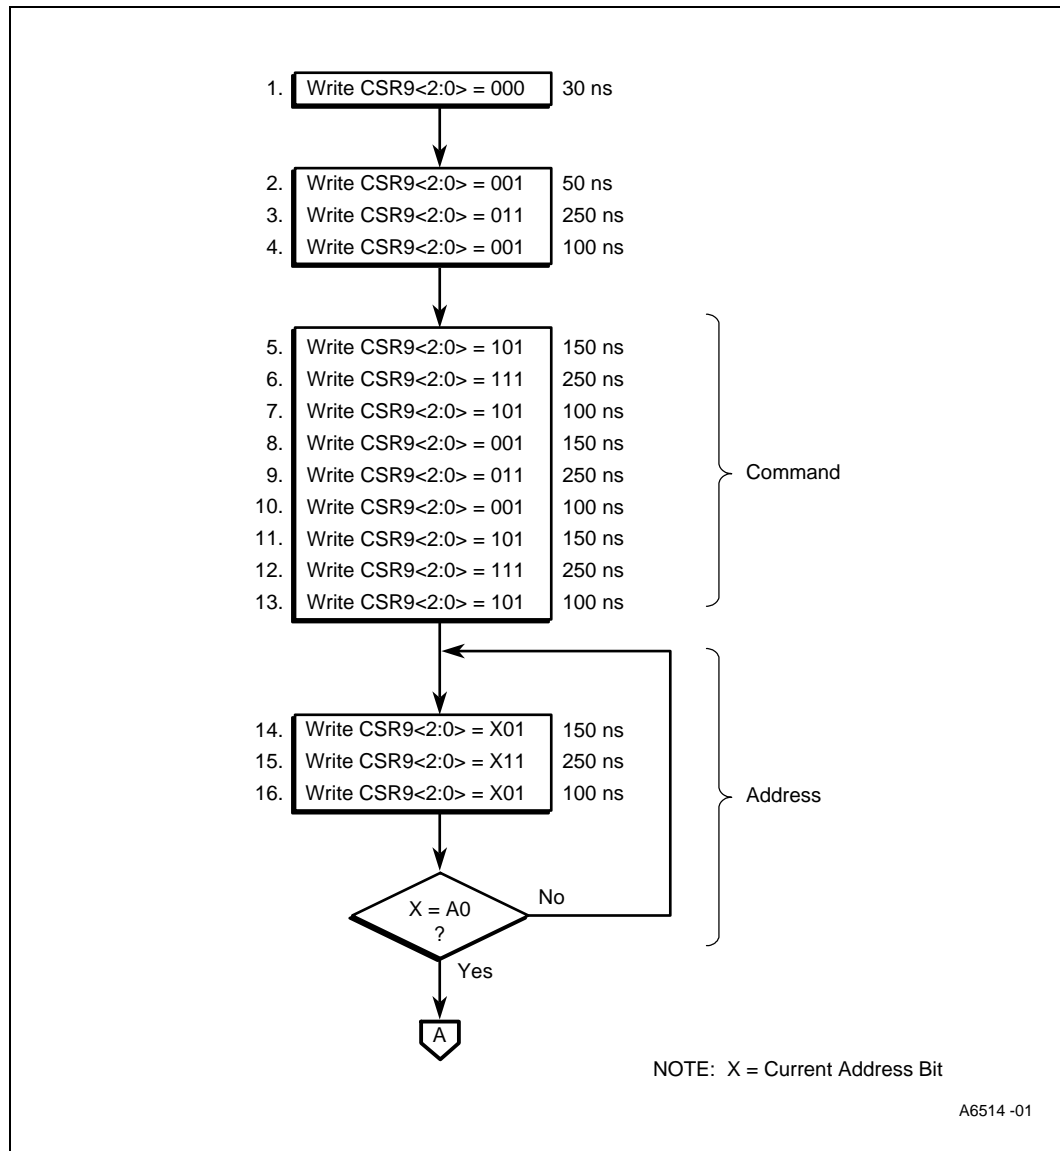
1. Write CSR9<2:0> = 000 30 ns

2. Write CSR9<2:0> = 001 50 ns
3. Write CSR9<2:0> = 011 250 ns
4. Write CSR9<2:0> = 001 100 ns

5. Write CSR9<2:0> = 101 150 ns
6. Write CSR9<2:0> = 111 250 ns
7. Write CSR9<2:0> = 101 100 ns
8. Write CSR9<2:0> = 001 150 ns
9. Write CSR9<2:0> = 011 250 ns
10. Write CSR9<2:0> = 001 100 ns
11. Write CSR9<2:0> = 101 150 ns
12. Write CSR9<2:0> = 111 250 ns
13. Write CSR9<2:0> = 101 100 ns

Command

14. Write CSR9<2:0> = X01 150 ns
15. Write CSR9<2:0> = X11 250 ns
16. Write CSR9<2:0> = X01 100 ns

Address

X = A0 ?

No

Yes

A

NOTE: X = Current Address Bit

A6514 -01